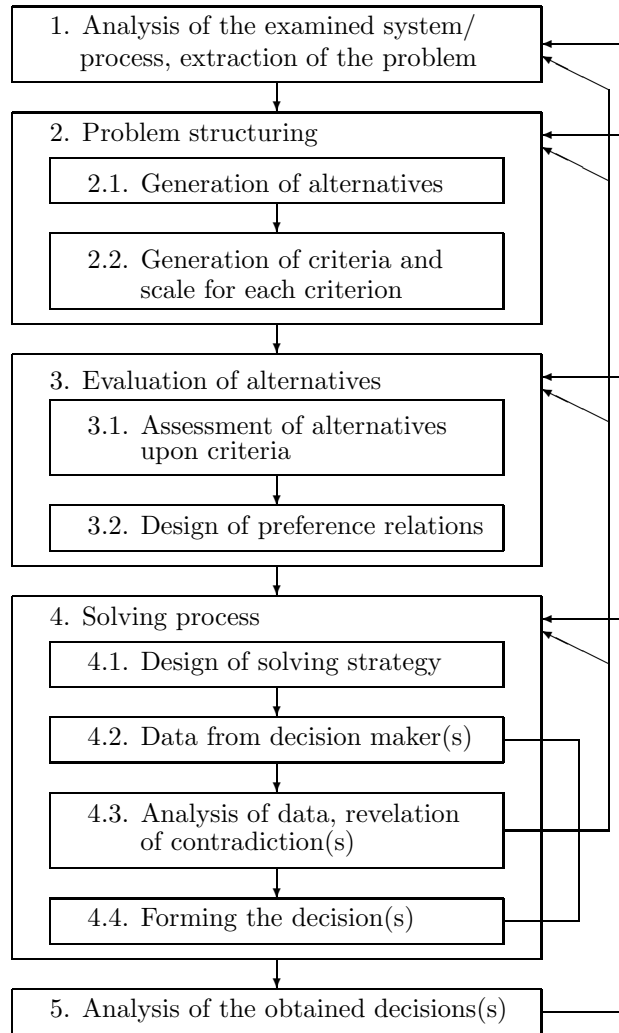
1. Analysis of the examined system/ process, extraction of the problem

2. Problem structuring

2.1. Generation of alternatives

2.2. Generation of criteria and scale for each criterion

3. Evaluation of alternatives

3.1. Assessment of alternatives upon criteria

3.2. Design of preference relations

4. Solving process

4.1. Design of solving strategy

4.2. Data from decision maker(s)

4.3. Analysis of data, revelation of contradiction(s)

4.4. Forming the decision(s)

5. Analysis of the obtained decisions(s)